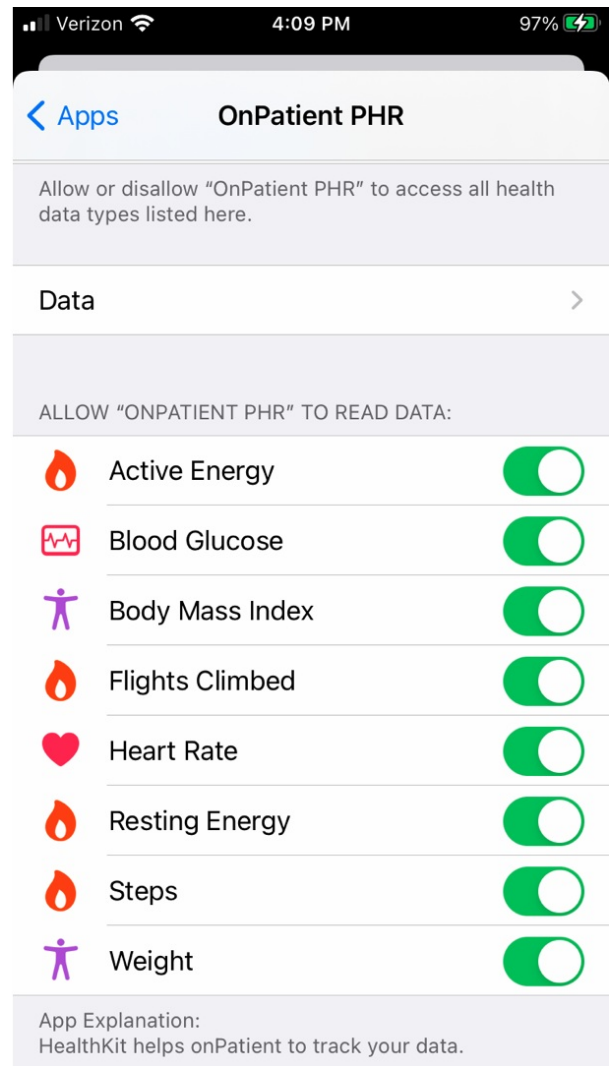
Verizon 4:09 PM 97%

Apps

OnPatient PHR

Allow or disallow “OnPatient PHR” to access all health data types listed here.

Data

ALLOW “ONPATIENT PHR” TO READ DATA:

Active Energy

Blood Glucose

Body Mass Index

Flights Climbed

Heart Rate

Resting Energy

Steps

Weight

App Explanation:
HealthKit helps onPatient to track your data.